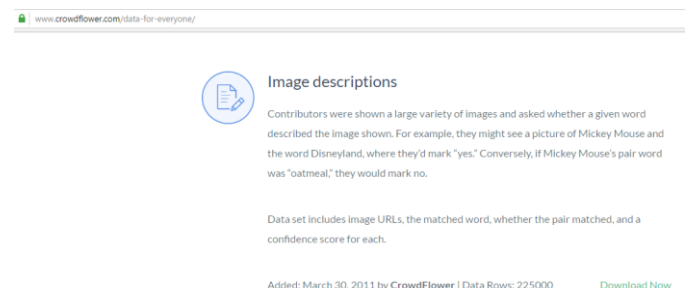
www.crowdflower.com/data-for-everyone/

Image descriptions

Contributors were shown a large variety of images and asked whether a given word described the image shown. For example, they might see a picture of Mickey Mouse and the word Disneyland, where they'd mark "yes." Conversely, if Mickey Mouse's pair word was "oatmeal," they would mark no.

Data set includes image URLs, the matched word, whether the pair matched, and a confidence score for each.

Added: March 30, 2011 by CrowdFlower | Data Rows: 225000 Download Now